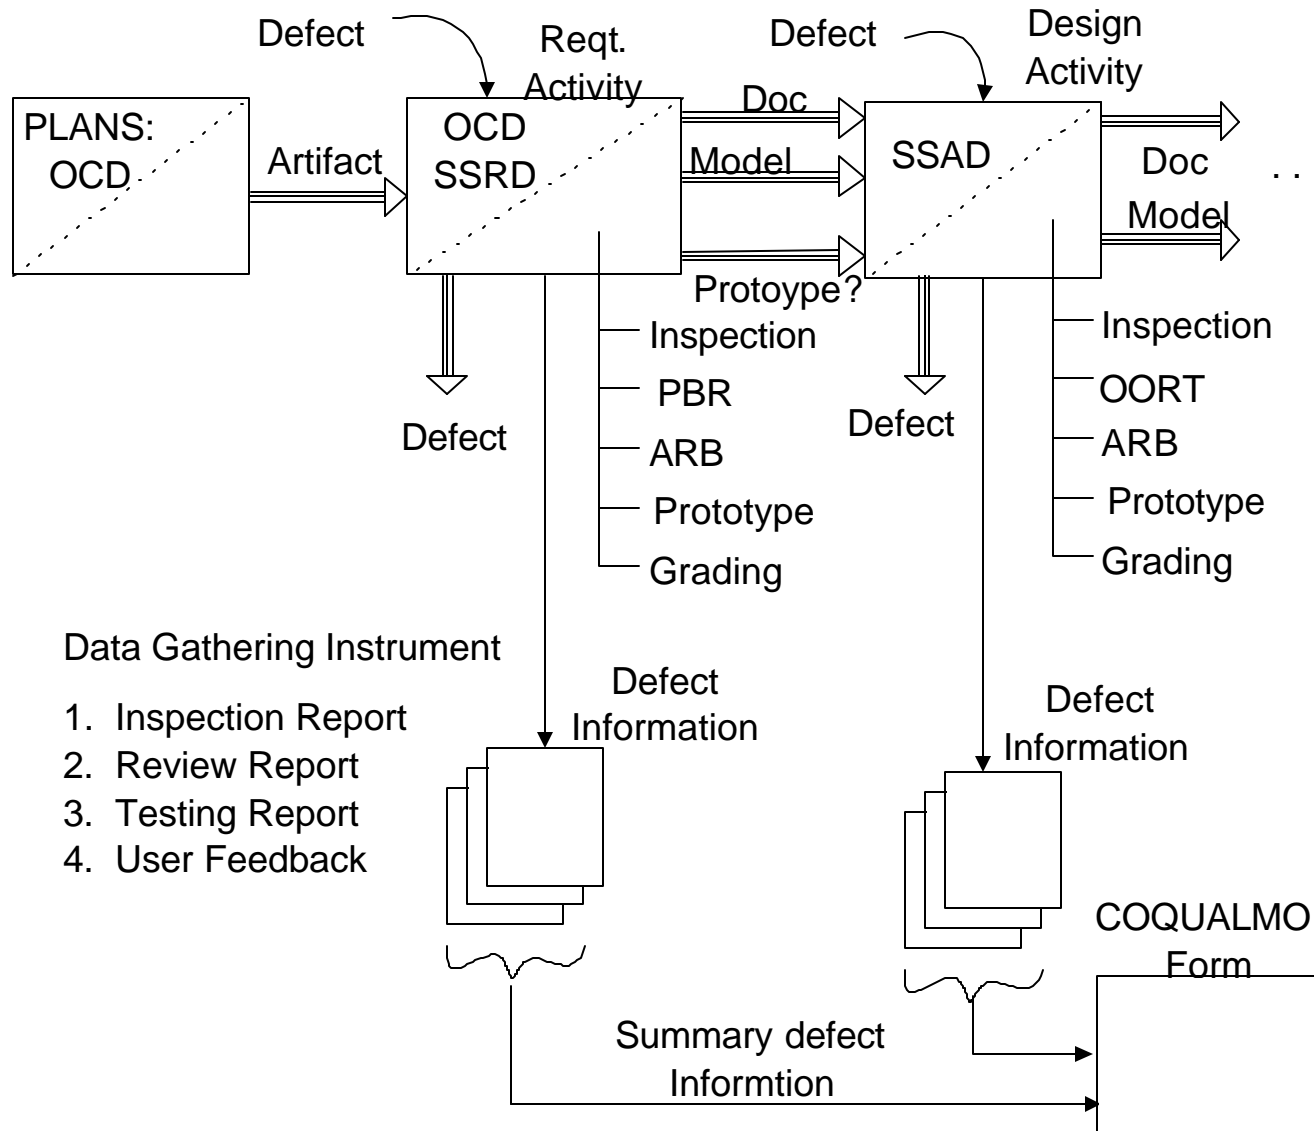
Defect

Reqt. Activity

Defect

Design Activity

PLANS: OCD

Artifact

OCD SSRD

Doc

Model

Protoype?

SSAD

Doc

Model

. .

Defect

Inspection

PBR

ARB

Prototype

Grading

Defect

Inspection

OORT

ARB

Prototype

Grading

Data Gathering Instrument

1. Inspection Report
2. Review Report
3. Testing Report
4. User Feedback

Defect Information

Defect Information

COQUALMO Form

Summary defect Informtion